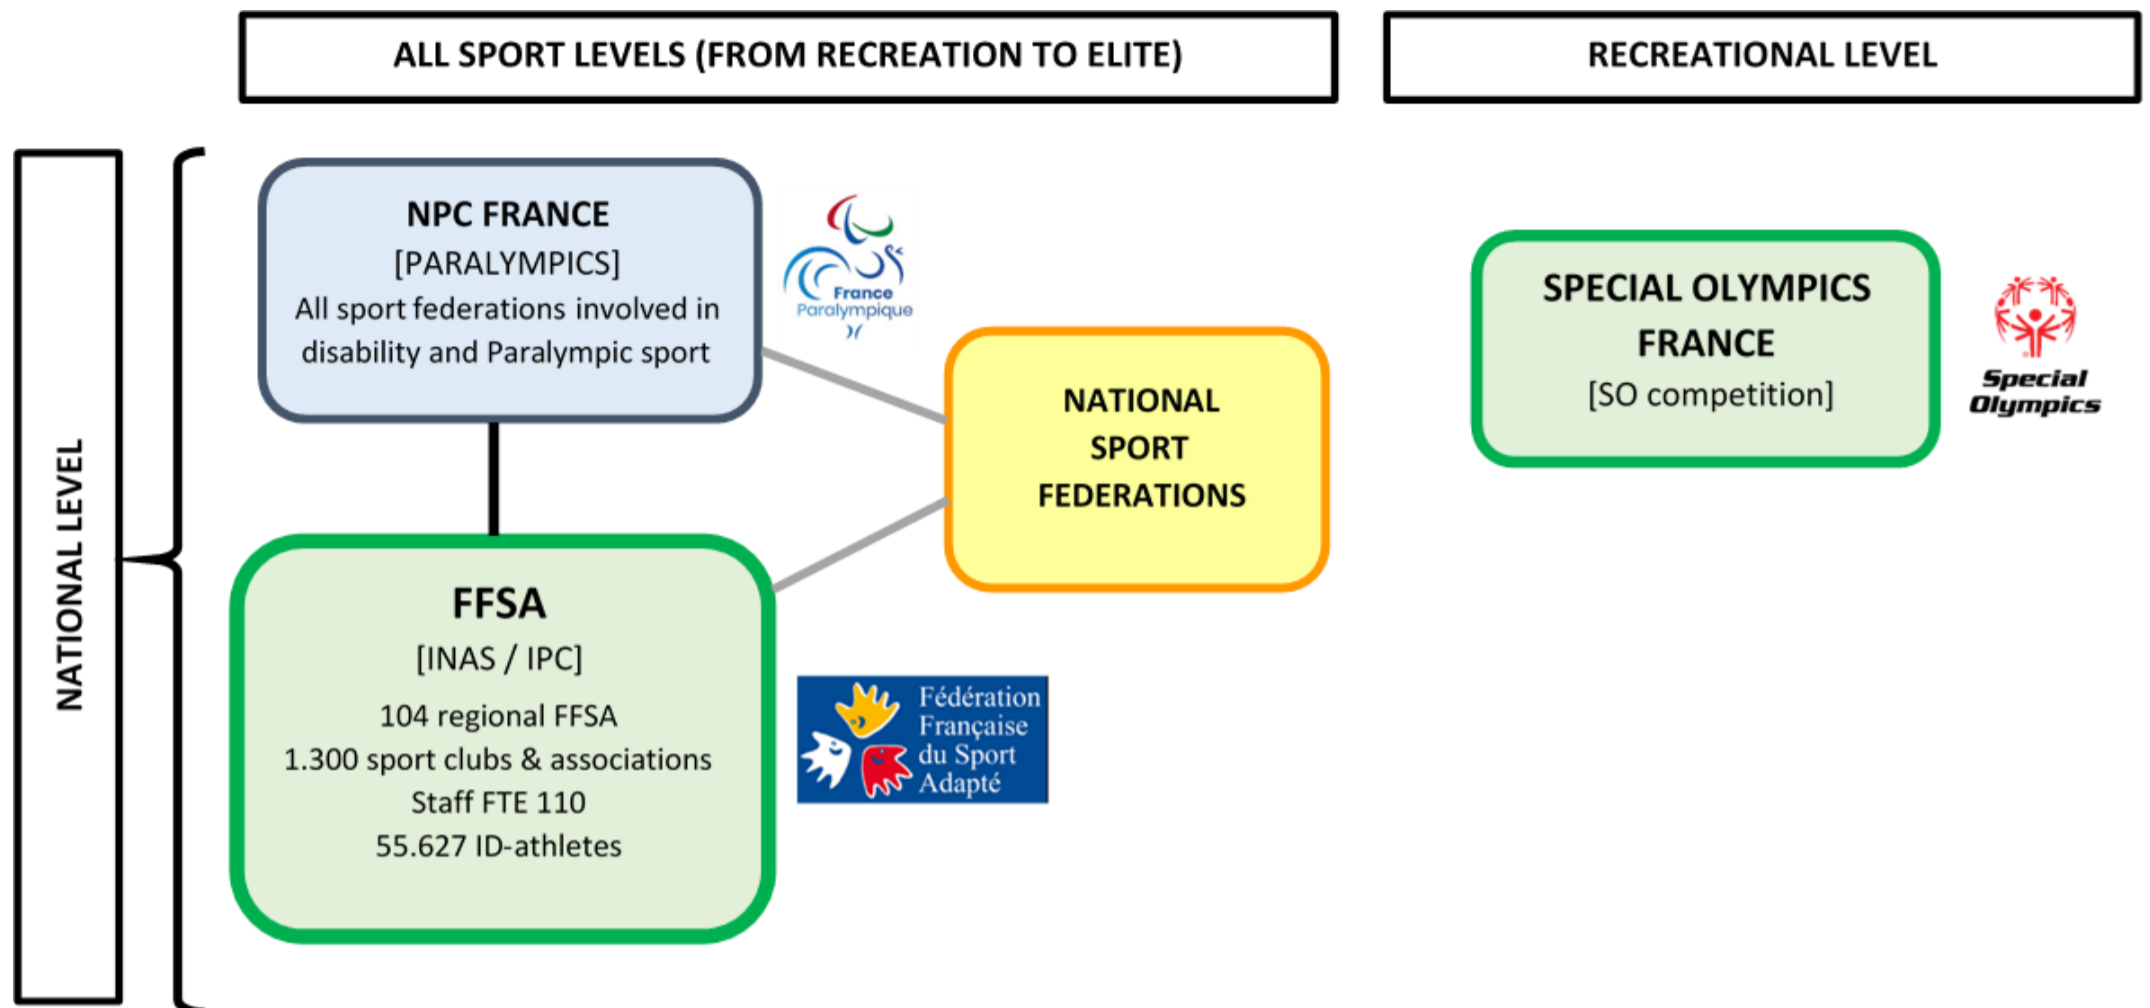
ALL SPORT LEVELS (FROM RECREATION TO ELITE)

RECREATIONAL LEVEL

NATIONAL LEVEL

NPC FRANCE
[PARALYMPICS]
All sport federations involved in disability and Paralympic sport

France Paralympique

NATIONAL SPORT FEDERATIONS

SPECIAL OLYMPICS FRANCE
[SO competition]

Special Olympics

FFSA
[INAS / IPC]
104 regional FFSA
1.300 sport clubs & associations
Staff FTE 110
55.627 ID-athletes

Fédération Française du Sport Adapté